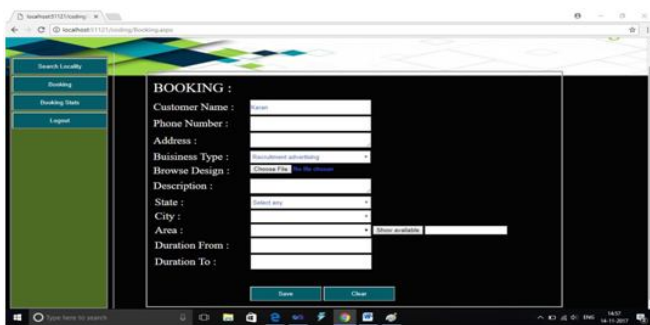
localhost:51121/coding ×
localhost:51121/coding/Booking.aspx

Search Locality
Booking
Booking Stats
Logout

BOOKING :
Customer Name : Karan
Phone Number :
Address :
Buisiness Type : Recruitment advertising
Browse Design : Choose File No file chosen
Description :
State : Select any
City :
Area : Show available
Duration From :
Duration To :

Save Clear

Type here to search
ENG 14:57 14-11-2017